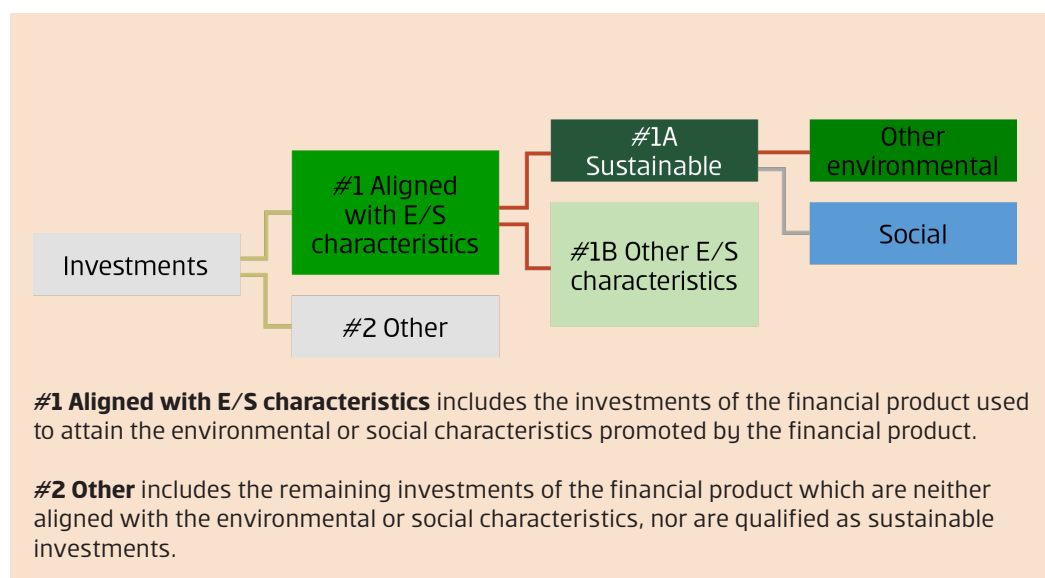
Investments

#1 Aligned with E/S characteristics

#2 Other

#1A Sustainable

#1B Other E/S characteristics

Other environmental

Social

**#1 Aligned with E/S characteristics** includes the investments of the financial product used to attain the environmental or social characteristics promoted by the financial product.

**#2 Other** includes the remaining investments of the financial product which are neither aligned with the environmental or social characteristics, nor are qualified as sustainable investments.